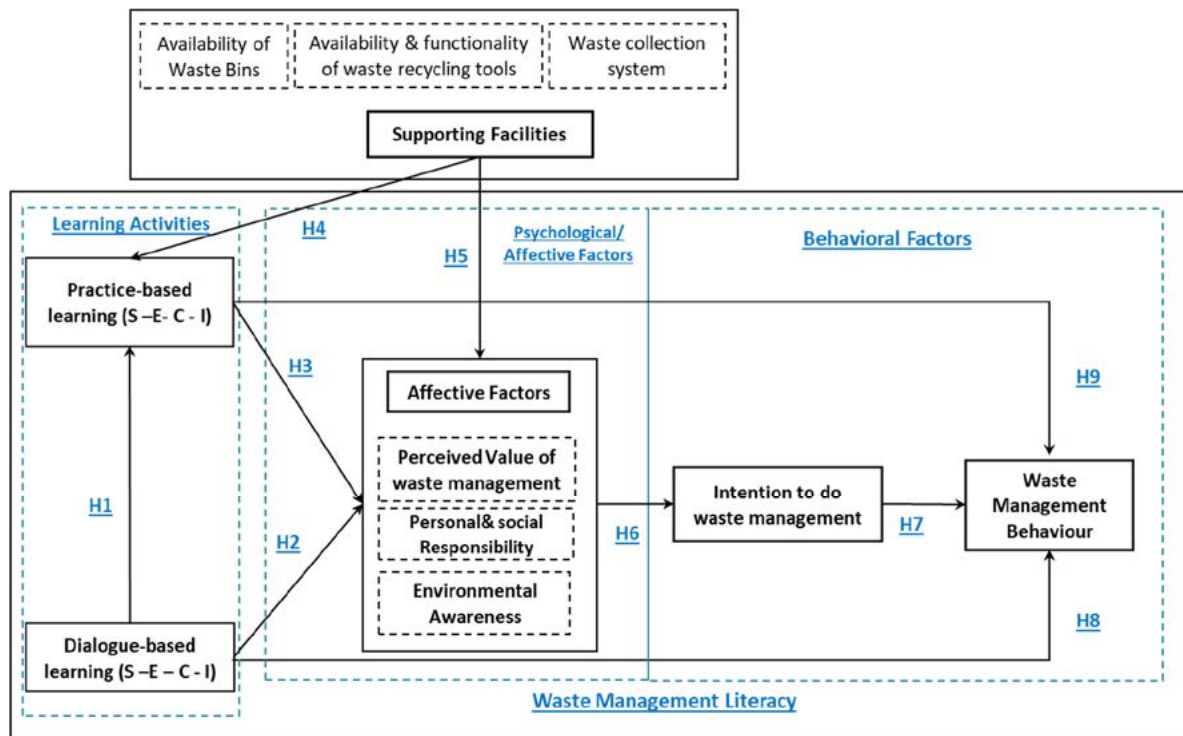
Availability of Waste Bins

Availability & functionality of waste recycling tools

Waste collection system

Supporting Facilities

Learning Activities

H4

H5

Psychological/ Affective Factors

Behavioral Factors

Practice-based learning (S –E- C - I)

H3

Affective Factors

H9

Perceived Value of waste management

Personal& social Responsibility

Environmental Awareness

H1

Intention to do waste management

Waste Management Behaviour

H2

H6

H7

H8

Dialogue-based learning (S –E – C - I)

Waste Management Literacy